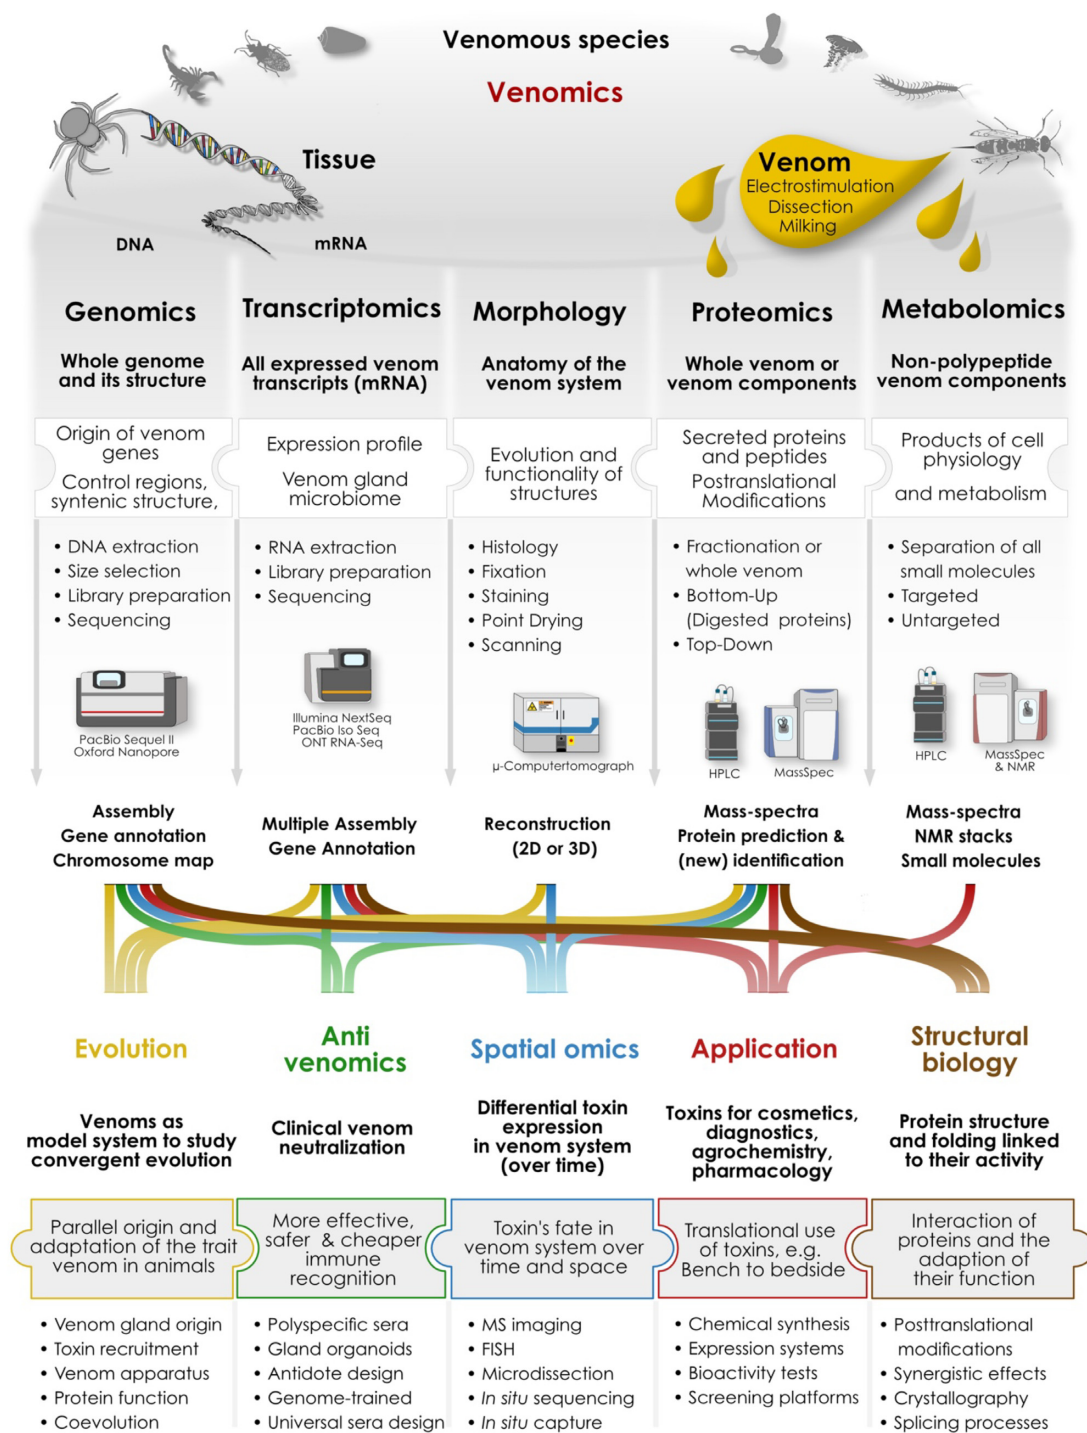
Venomous species

Venomics

Tissue

DNA

mRNA

Venom
Electrostimulation
Dissection
Milking

Genomics

Whole genome and its structure

Origin of venom genes

Control regions, syntenic structure,

• DNA extraction
• Size selection
• Library preparation
• Sequencing

PacBio Sequel II
Oxford Nanopore

Assembly
Gene annotation
Chromosome map

Transcriptomics

All expressed venom transcripts (mRNA)

Expression profile

Venom gland microbiome

• RNA extraction
• Library preparation
• Sequencing

Illumina NextSeq
PacBio Iso Seq
ONT RNA-Seq

Multiple Assembly
Gene Annotation

Morphology

Anatomy of the venom system

Evolution and functionality of structures

• Histology
• Fixation
• Staining
• Point Drying
• Scanning

µ-Computertomograph

Reconstruction
(2D or 3D)

Proteomics

Whole venom or venom components

Secreted proteins and peptides

Postranslational Modifications

• Fractionation or whole venom
• Bottom-Up (Digested proteins)
• Top-Down

HPLC

MassSpec

Mass-spectra
Protein prediction & (new) identification

Metabolomics

Non-polypeptide venom components

Products of cell physiology

and metabolism

• Separation of all small molecules
• Targeted
• Untargeted

HPLC

MassSpec & NMR

Mass-spectra
NMR stacks
Small molecules

Evolution

Venoms as model system to study convergent evolution

Parallel origin and adaptation of the trait venom in animals

• Venom gland origin
• Toxin recruitment
• Venom apparatus
• Protein function
• Coevolution

Anti venomics

Clinical venom neutralization

More effective, safer & cheaper immune recognition

• Polyspecific sera
• Gland organoids
• Antidote design
• Genome-trained
• Universal sera design

Spatial omics

Differential toxin expression in venom system (over time)

Toxin's fate in venom system over time and space

• MS imaging
• FISH
• Microdissection
• In situ sequencing
• In situ capture

Application

Toxins for cosmetics, diagnostics, agrochemistry, pharmacology

Translational use of toxins, e.g. Bench to bedside

• Chemical synthesis
• Expression systems
• Bioactivity tests
• Screening platforms

Structural biology

Protein structure and folding linked to their activity

Interaction of proteins and the adaption of their function

• Posttranslational modifications
• Synergistic effects
• Crystallography
• Splicing processes